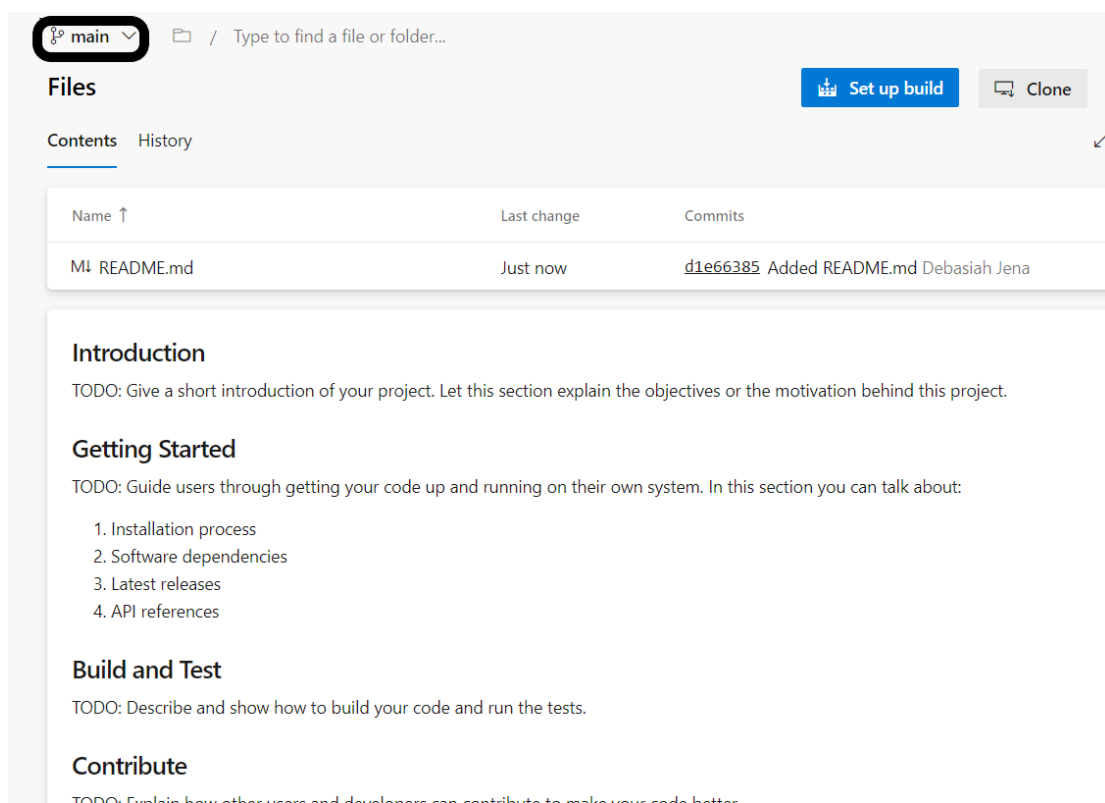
main / Type to find a file or folder...

Files

Set up build

Clone

Contents History

| Name ↑ | Last change | Commits |
|---|---|---|
| M↓ README.md | Just now | d1e66385 Added README.md Debasiah Jena |

Introduction

TODO: Give a short introduction of your project. Let this section explain the objectives or the motivation behind this project.

Getting Started

TODO: Guide users through getting your code up and running on their own system. In this section you can talk about:

1. Installation process
2. Software dependencies
3. Latest releases
4. API references

Build and Test

TODO: Describe and show how to build your code and run the tests.

Contribute

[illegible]